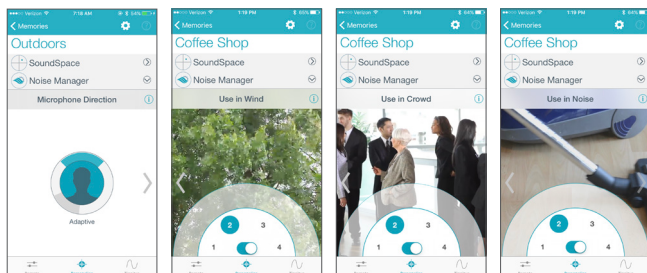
Verizon 7:18 AM 54%
Memories
Outdoors
SoundSpace
Noise Manager
Microphone Direction
Adaptive

Verizon 1:19 PM 85%
Memories
Coffee Shop
SoundSpace
Noise Manager
Use in Wind
2
3
1
4

Verizon 1:19 PM 84%
Memories
Coffee Shop
SoundSpace
Noise Manager
Use in Crowd
2
3
1
4

Verizon 1:19 PM 84%
Memories
Coffee Shop
SoundSpace
Noise Manager
Use in Noise
2
3
1
4